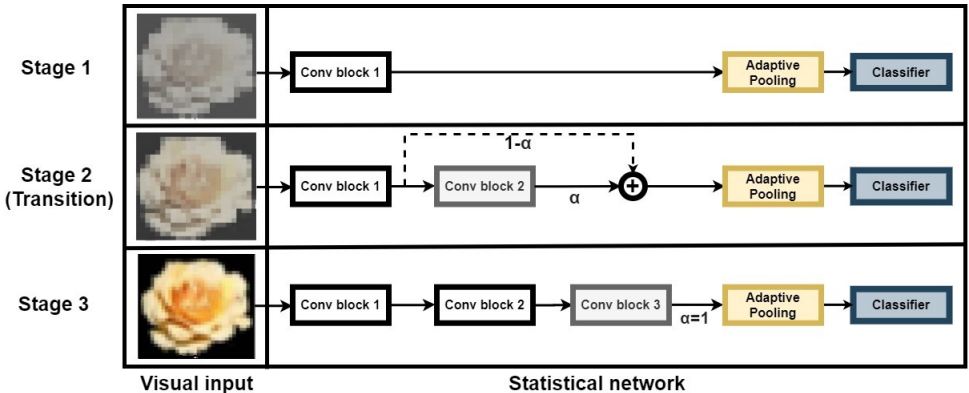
Stage 1

Conv block 1

Adaptive Pooling

Classifier

Stage 2 (Transition)

1-α

Conv block 1

Conv block 2

α

Adaptive Pooling

Classifier

Stage 3

Conv block 1

Conv block 2

Conv block 3

α=1

Adaptive Pooling

Classifier

Visual input

Statistical network